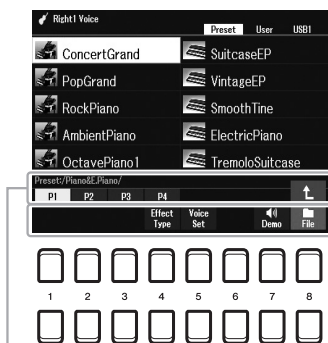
Right1 Voice

Preset User USB1

ConcertGrand
PopGrand
RockPiano
AmbientPiano
OctavePiano1

SuitcaseEP
VintageEP
SmoothTine
ElectricPiano
TremoloSuitcase

Preset/Piano&E.Piano/

P1 P2 P3 P4

Effect Type
Voice Set
Demo
File

1 2 3 4 5 6 7 8